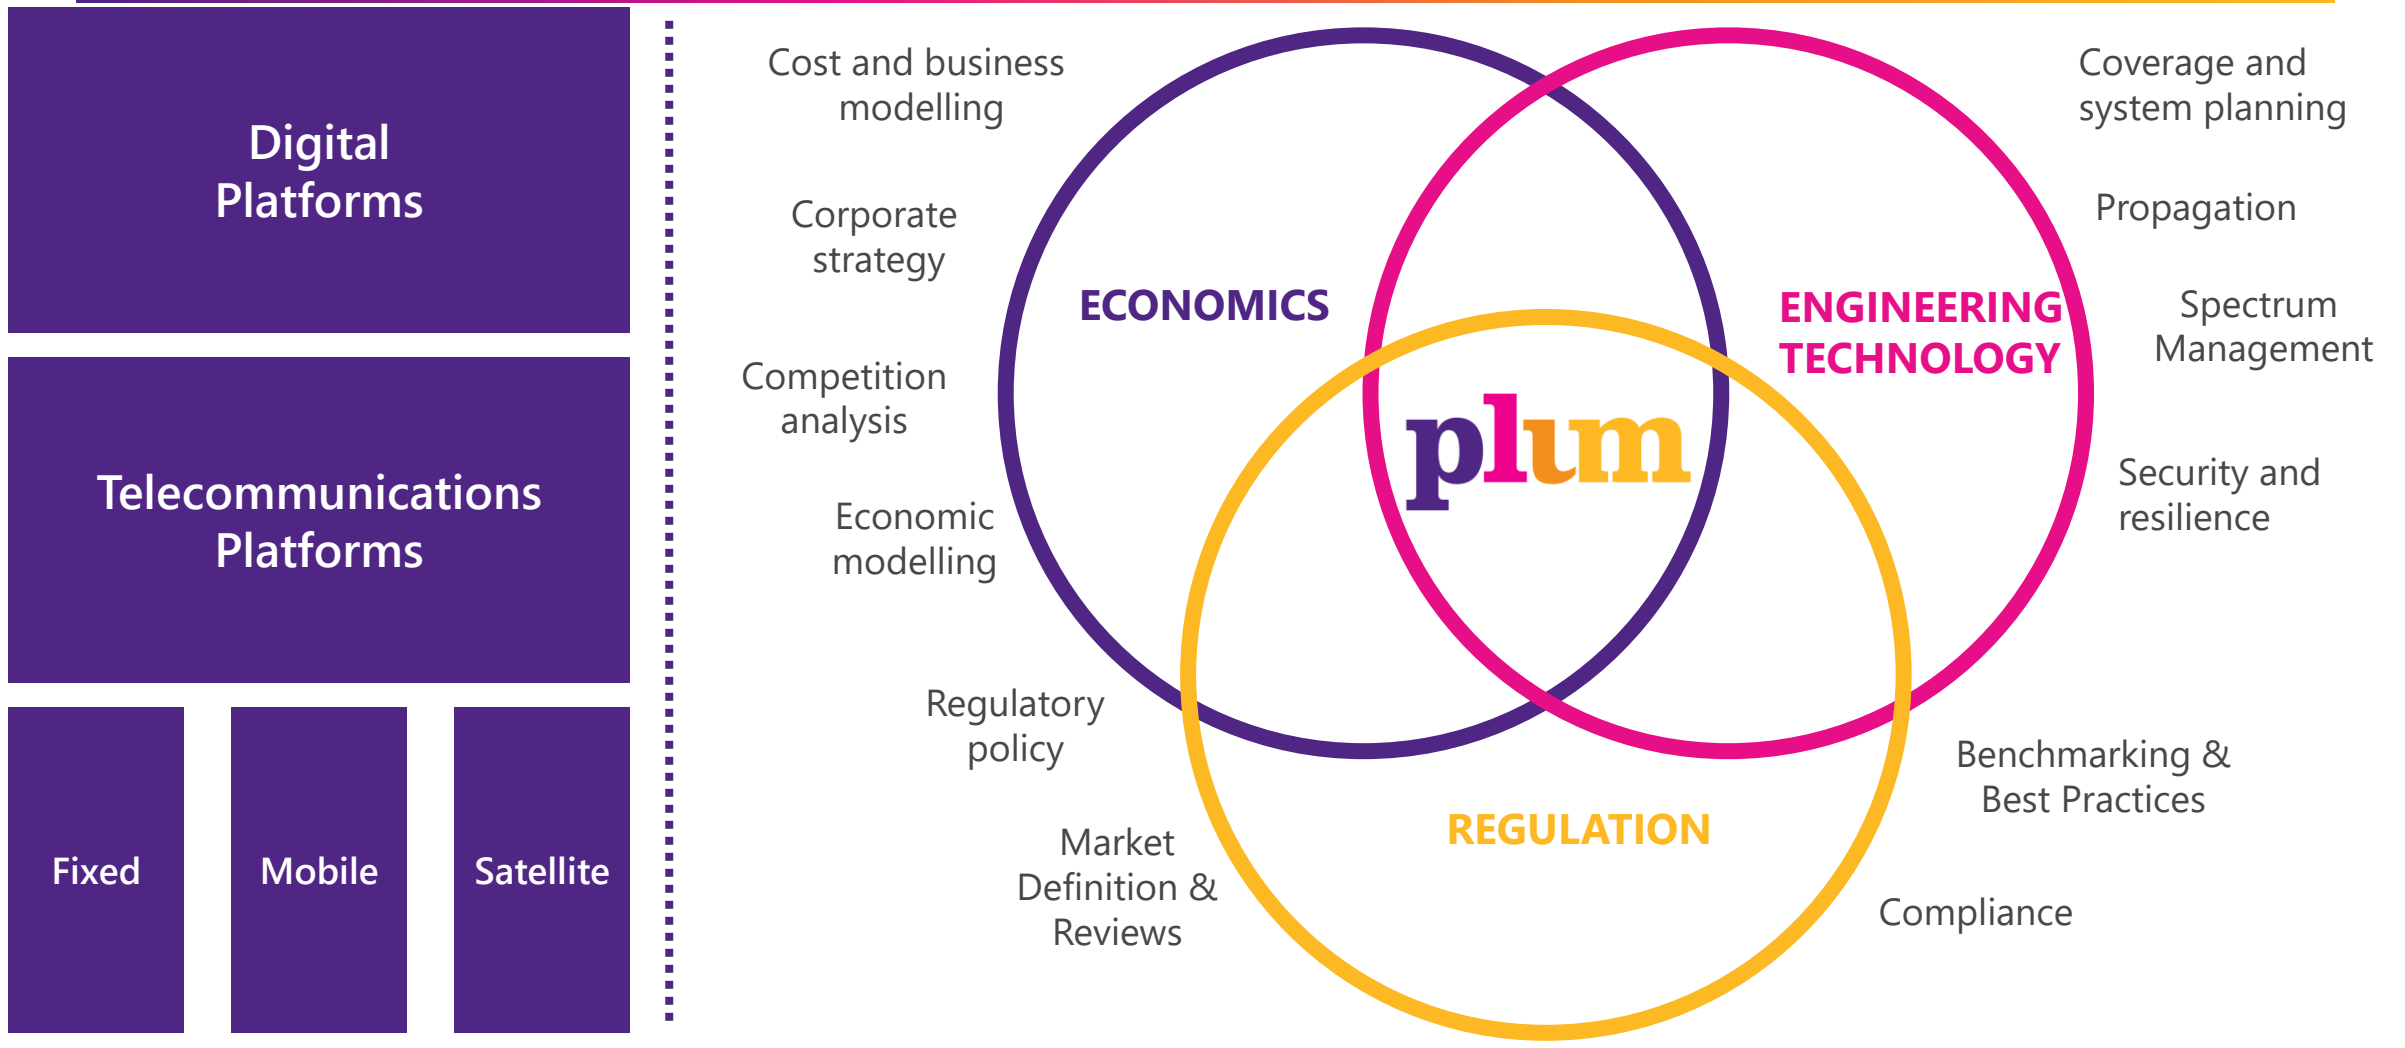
Digital Platforms

Telecommunications Platforms

Fixed

Mobile

Satellite

Cost and business modelling

Corporate strategy

Competition analysis

Economic modelling

Regulatory policy

Market Definition & Reviews

ECONOMICS

ENGINEERING TECHNOLOGY

plum

REGULATION

Coverage and system planning

Propagation

Spectrum Management

Security and resilience

Benchmarking & Best Practices

Compliance